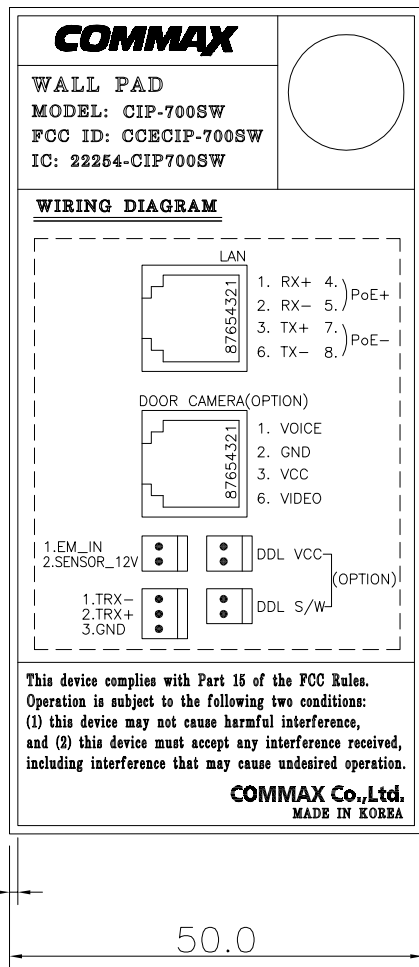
COMMAX

WALL PAD
MODEL: CIP-700SW
FCC ID: CCECIP-700SW
IC: 22254-CIP700SW

WIRING DIAGRAM

LAN
87654321
1. RX+ 4.
2. RX− 5.
PoE+
3. TX+ 7.
6. TX− 8.
PoE−

DOOR CAMERA(OPTION)
87654321
1. VOICE
2. GND
3. VCC
6. VIDEO

1.EM_IN
2.SENSOR_12V
DDL VCC
(OPTION)
1.TRX−
2.TRX+
3.GND
DDL S/W

This device complies with Part 15 of the FCC Rules. Operation is subject to the following two conditions: (1) this device may not cause harmful interference, and (2) this device must accept any interference received, including interference that may cause undesired operation.

COMMAX Co.,Ltd.
MADE IN KOREA

50.0